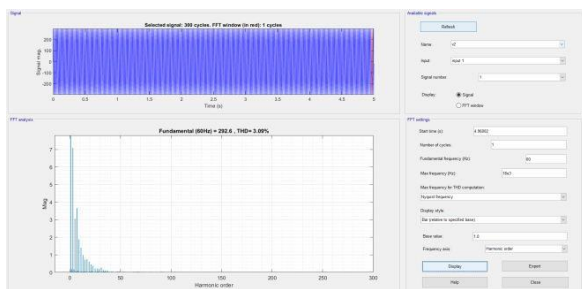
Signal

Selected signal: 300 cycles. FFT window (in red): 1 cycles

Signal mag.

200
100
0
-100
-200

0 0.5 1 1.5 2 2.5 3 3.5 4 4.5 5

Time (s)

FFT analysis

Fundamental (60Hz) = 292.6 , THD= 3.09%

Mag

7
6
5
4
3
2
1
0

0 50 100 150 200 250 300

Harmonic order

Available signals

Refresh

Name: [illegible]

Input: input 1

Signal number: 1

Display: Signal
FFT window

FFT settings

Start time (s): 4.98333

Number of cycles: 1

Fundamental frequency (Hz): 60

Max frequency (Hz): 18e3

Max frequency for THD computation:

Nyquist frequency

Display style:

Bar (relative to specified base)

Base value: 1.0

Frequency axis: Harmonic order

Display

Export

Help

Close